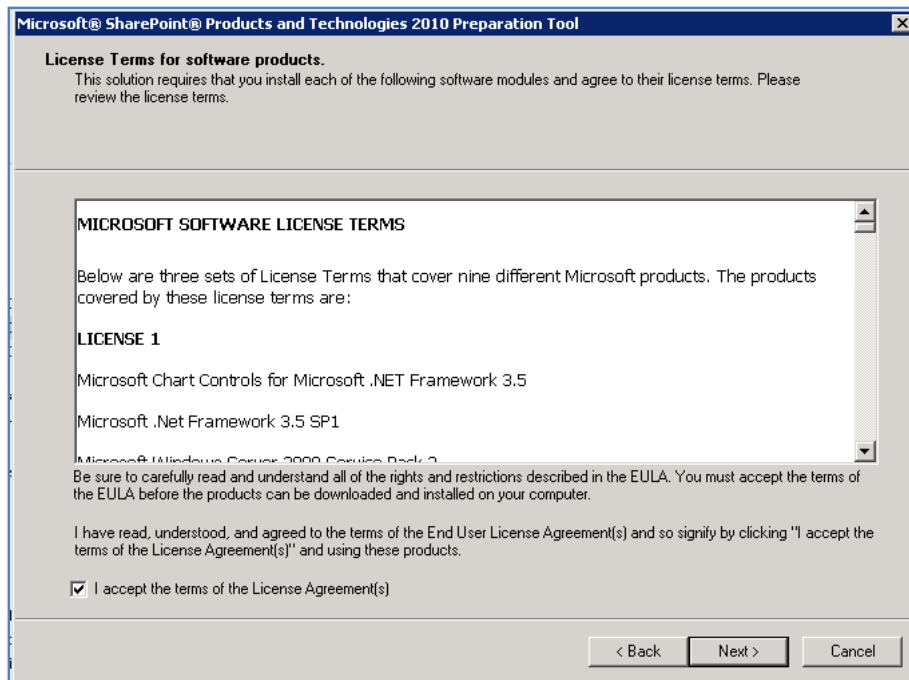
Microsoft® SharePoint® Products and Technologies 2010 Preparation Tool

License Terms for software products.
This solution requires that you install each of the following software modules and agree to their license terms. Please review the license terms.

MICROSOFT SOFTWARE LICENSE TERMS

Below are three sets of License Terms that cover nine different Microsoft products. The products covered by these license terms are:

LICENSE 1

Microsoft Chart Controls for Microsoft .NET Framework 3.5

Microsoft .Net Framework 3.5 SP1

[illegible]

Be sure to carefully read and understand all of the rights and restrictions described in the EULA. You must accept the terms of the EULA before the products can be downloaded and installed on your computer.

I have read, understood, and agreed to the terms of the End User License Agreement(s) and so signify by clicking "I accept the terms of the License Agreement(s)" and using these products.

I accept the terms of the License Agreement(s)

< Back | Next > | Cancel